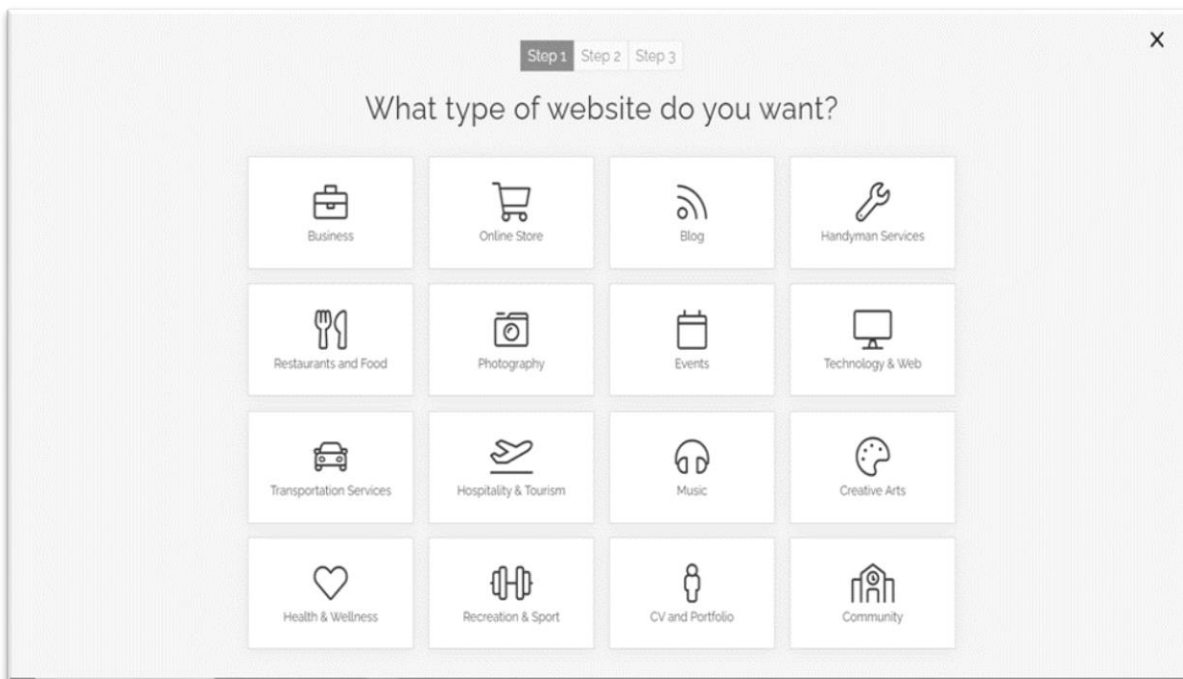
Step 1 Step 2 Step 3

×

What type of website do you want?

Business

Online Store

Blog

Handyman Services

Restaurants and Food

Photography

Events

Technology & Web

Transportation Services

Hospitality & Tourism

Music

Creative Arts

Health & Wellness

Recreation & Sport

CV and Portfolio

Community